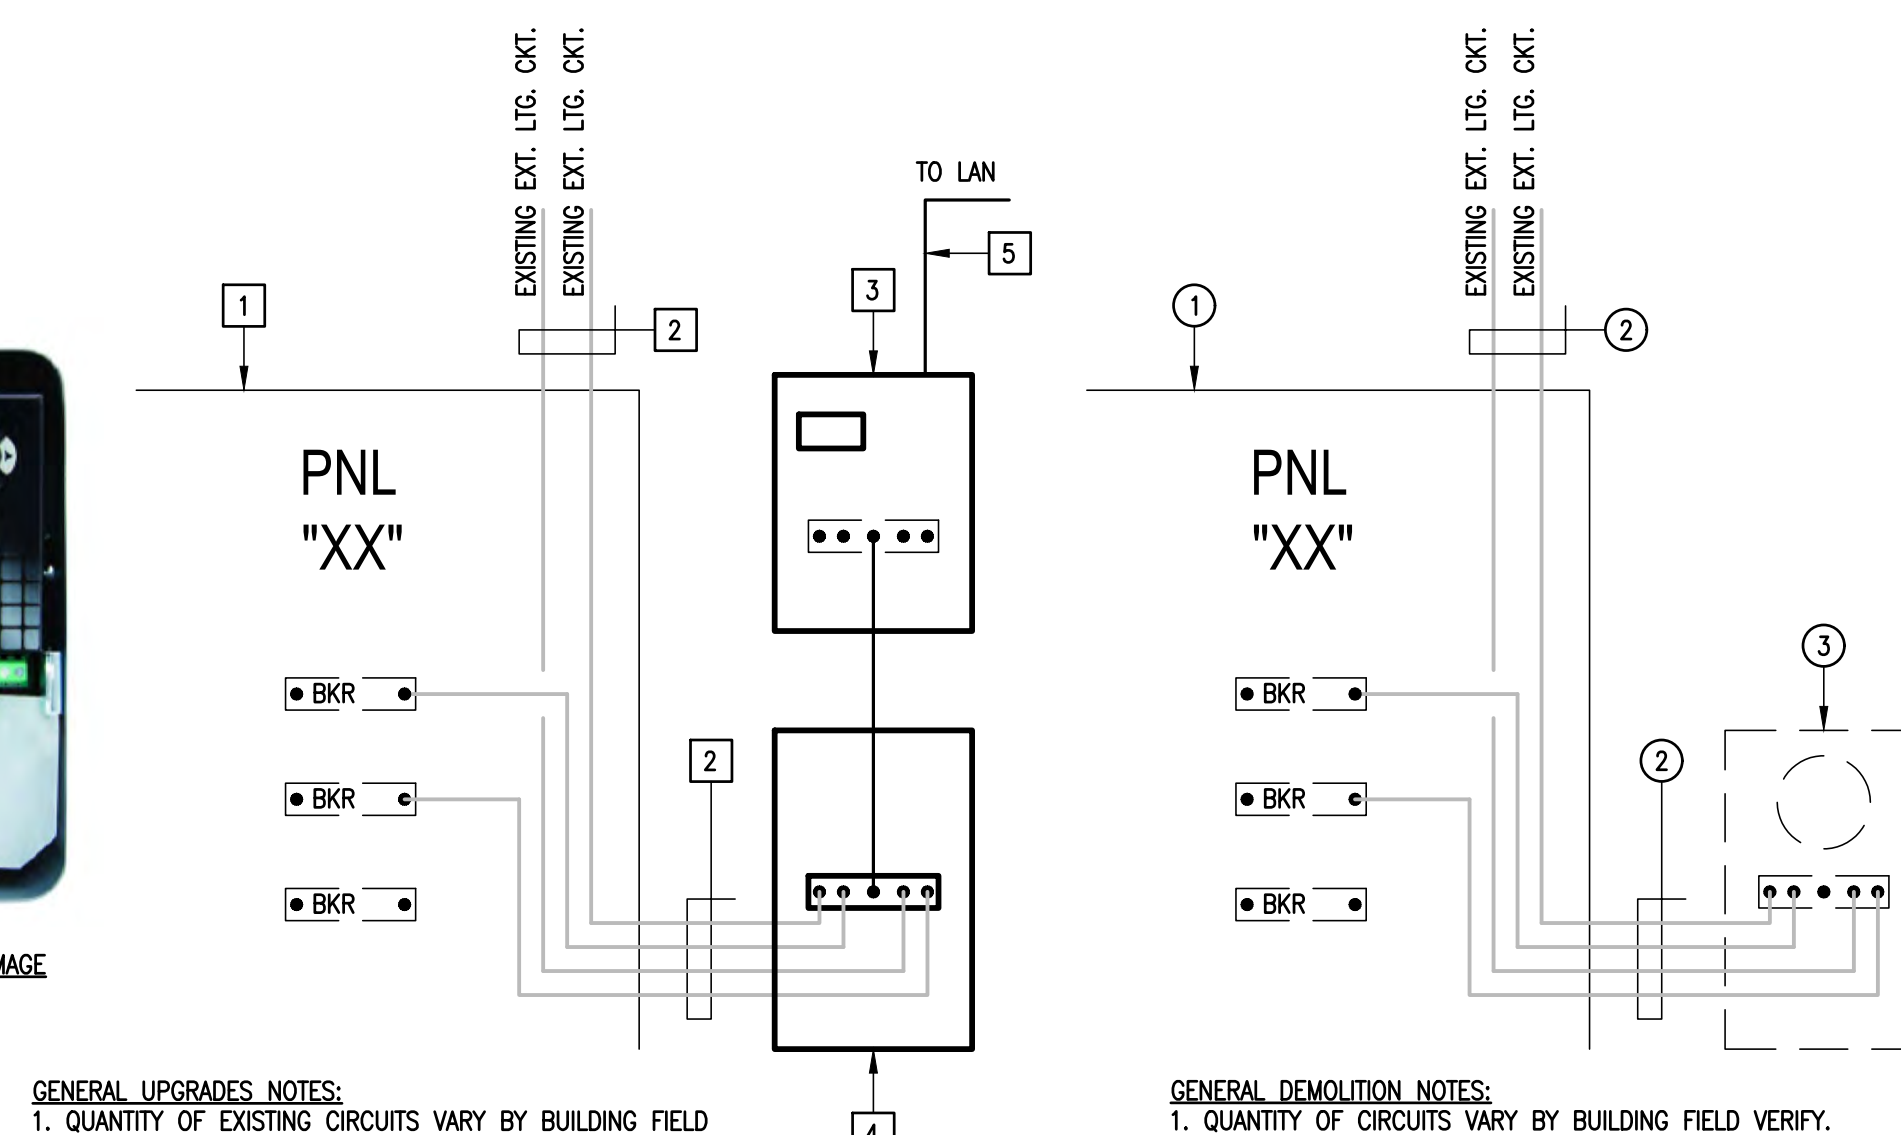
EXISTING EXT. LTG. CKT.
EXISTING EXT. LTG. CKT.

TO LAN

5

3

1

2

PNL
"XX"

BKR
BKR
BKR

2

4

MAGE

GENERAL UPGRADES NOTES:
1. QUANTITY OF EXISTING CIRCUITS VARY BY BUILDING FIELD

EXISTING EXT. LTG. CKT.
EXISTING EXT. LTG. CKT.

1

2

PNL
"XX"

3

BKR
BKR
BKR

2

GENERAL DEMOLITION NOTES:
1. QUANTITY OF CIRCUITS VARY BY BUILDING FIELD VERIFY.